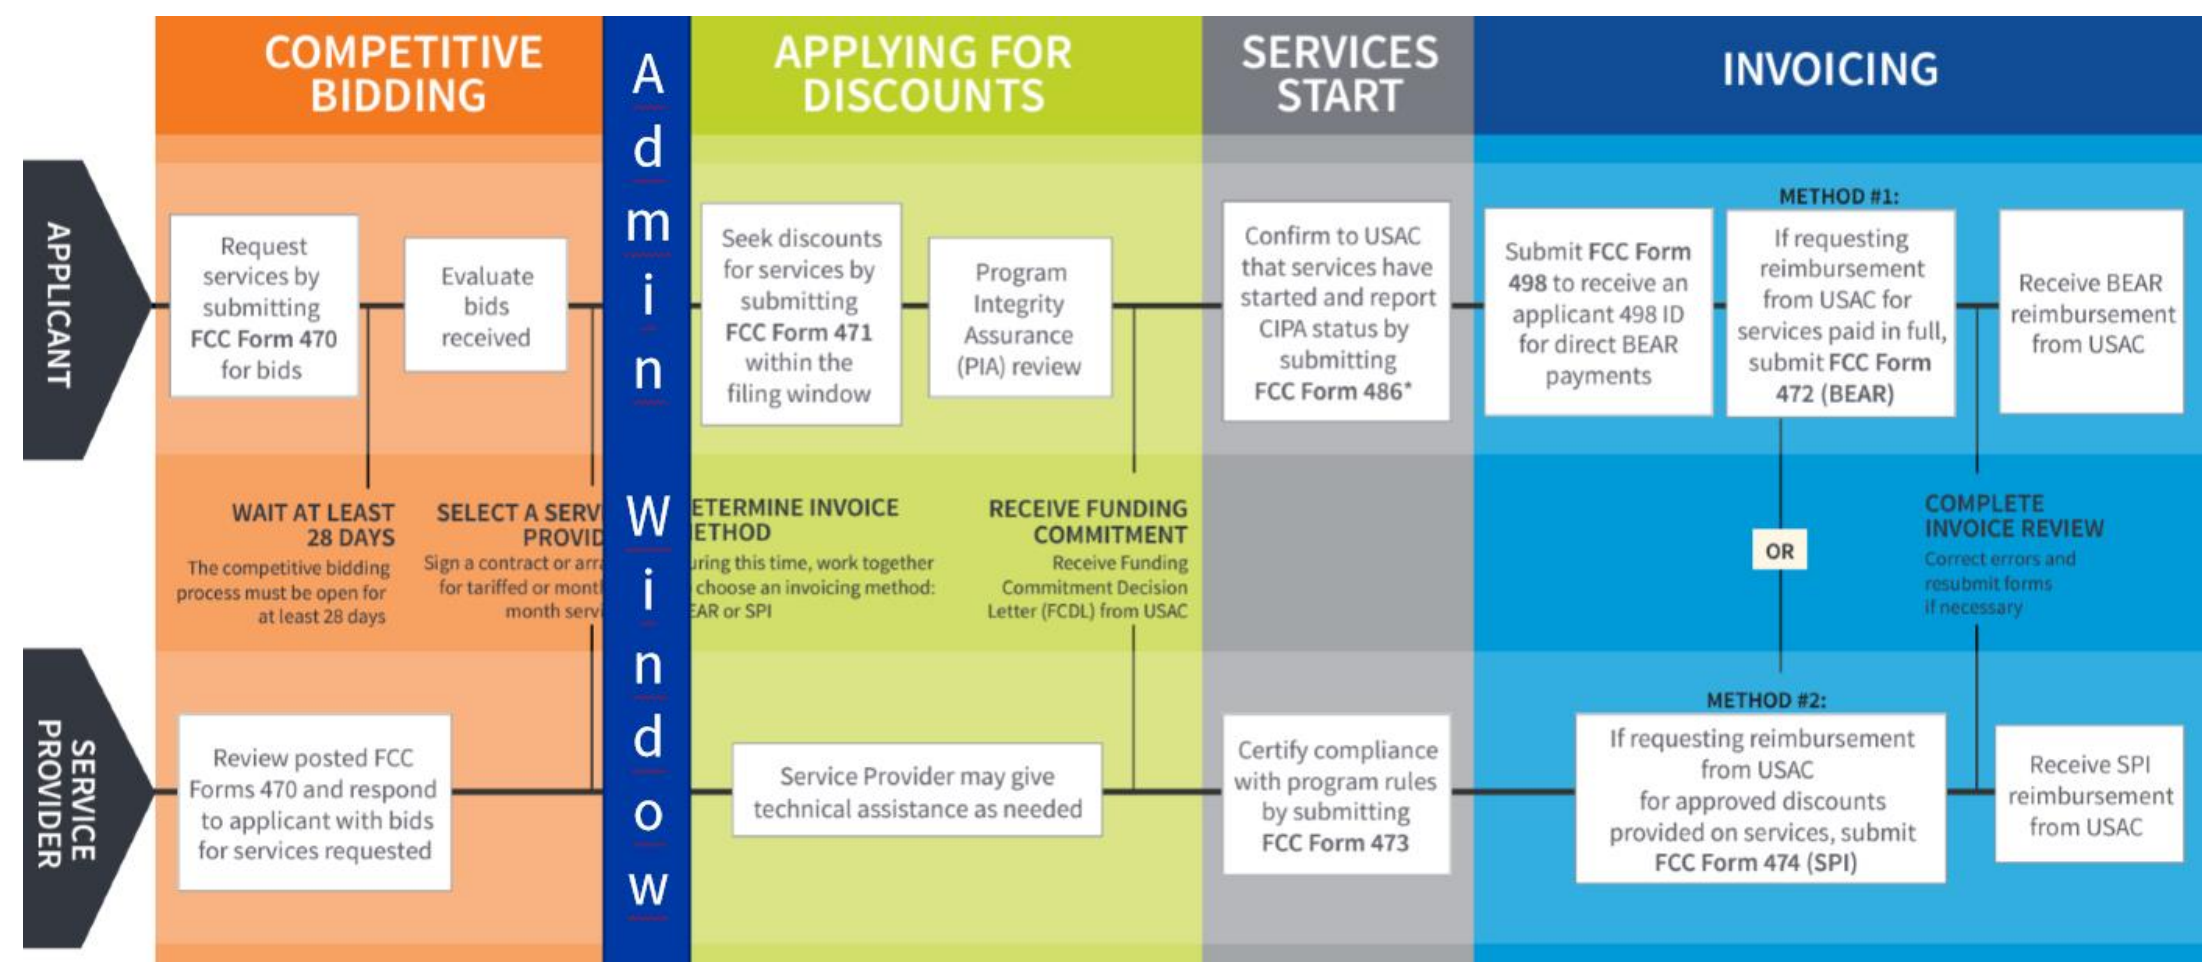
COMPETITIVE BIDDING

Admin Window

APPLYING FOR DISCOUNTS

SERVICES START

INVOICING

APPLICANT

Request services by submitting FCC Form 470 for bids

Evaluate bids received

Seek discounts for services by submitting FCC Form 471 within the filing window

Program Integrity Assurance (PIA) review

Confirm to USAC that services have started and report CIPA status by submitting FCC Form 486*

METHOD #1:

Submit FCC Form 498 to receive an applicant 498 ID for direct BEAR payments

If requesting reimbursement from USAC for services paid in full, submit FCC Form 472 (BEAR)

Receive BEAR reimbursement from USAC

WAIT AT LEAST 28 DAYS
The competitive bidding process must be open for at least 28 days

SELECT A SERV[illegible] PROVID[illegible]
Sign a contract or arr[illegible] for tariffed or mont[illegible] month serv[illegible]

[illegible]ETERMINE INVOICE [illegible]ETHOD
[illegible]ring this time, work together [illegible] choose an invoicing method: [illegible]EAR or SPI

RECEIVE FUNDING COMMITMENT
Receive Funding Commitment Decision Letter (FCDL) from USAC

OR

COMPLETE INVOICE REVIEW
Correct errors and resubmit forms if necessary

SERVICE PROVIDER

Review posted FCC Forms 470 and respond to applicant with bids for services requested

Service Provider may give technical assistance as needed

Certify compliance with program rules by submitting FCC Form 473

METHOD #2:

If requesting reimbursement from USAC for approved discounts provided on services, submit FCC Form 474 (SPI)

Receive SPI reimbursement from USAC